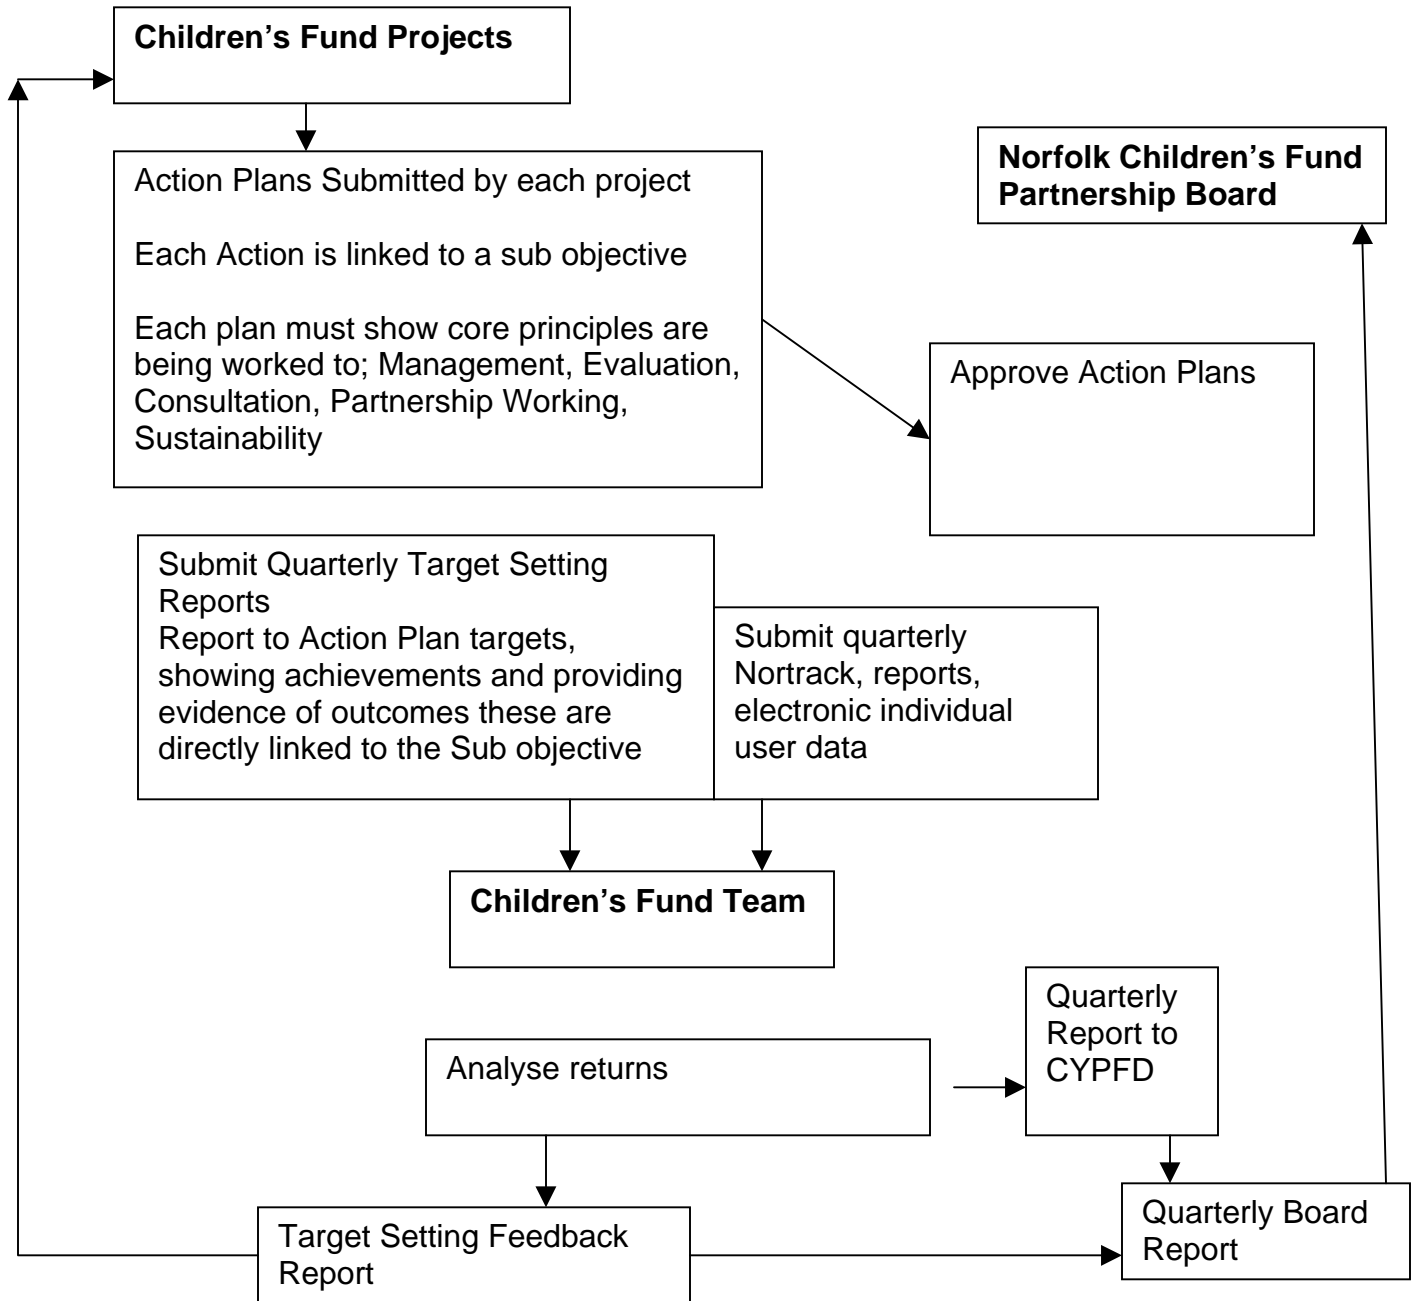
Children's Fund Projects

Norfolk Children's Fund Partnership Board

Action Plans Submitted by each project

Each Action is linked to a sub objective

Each plan must show core principles are being worked to; Management, Evaluation, Consultation, Partnership Working, Sustainability

Approve Action Plans

Submit Quarterly Target Setting Reports
Report to Action Plan targets, showing achievements and providing evidence of outcomes these are directly linked to the Sub objective

Submit quarterly Nortrack, reports, electronic individual user data

Children's Fund Team

Quarterly Report to CYPFD

Analyse returns

Quarterly Board Report

Target Setting Feedback Report